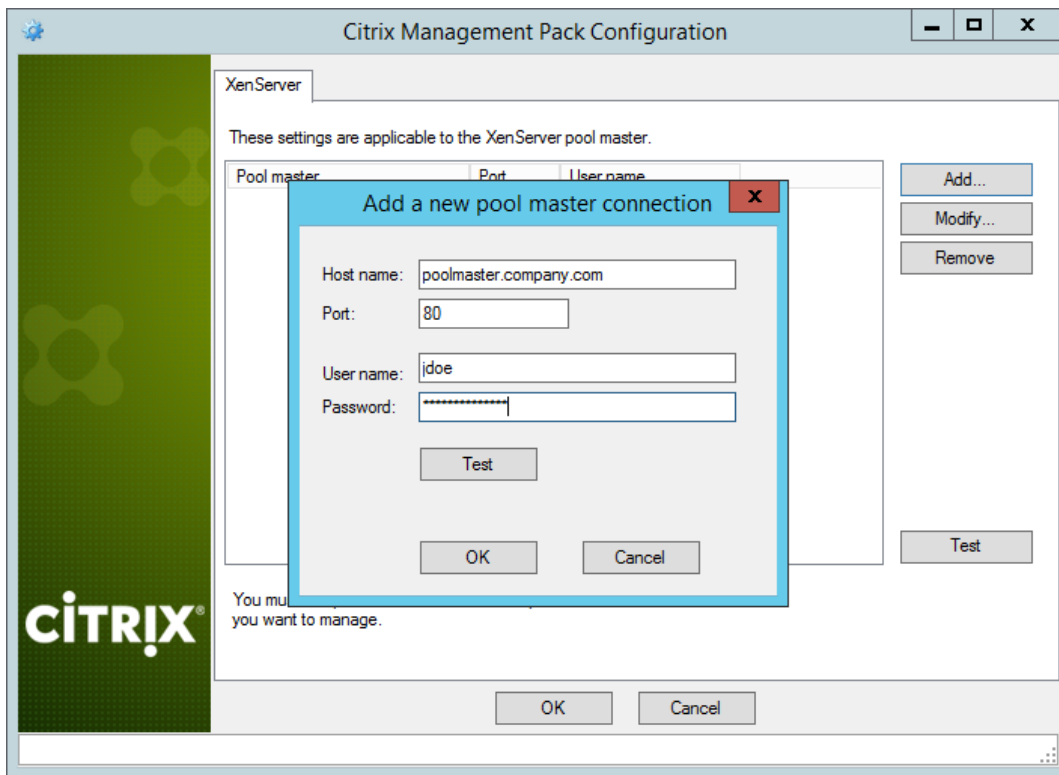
Citrix Management Pack Configuration

XenServer

These settings are applicable to the XenServer pool master.

Pool master | Port | User name

Add...
Modify...
Remove

Add a new pool master connection

Host name: poolmaster.company.com
Port: 80
User name: jdoe
Password: ***************

Test

OK
Cancel

Test

You mu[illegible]
you want to manage.

CiTRIX®

OK
Cancel